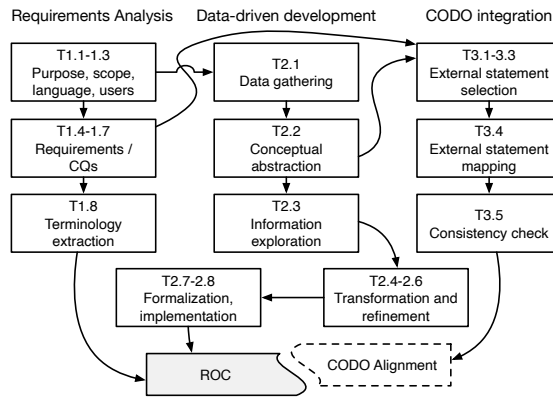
Requirements Analysis

T1.1-1.3
Purpose, scope, language, users

T1.4-1.7
Requirements / CQs

T1.8
Terminology extraction

Data-driven development

T2.1
Data gathering

T2.2
Conceptual abstraction

T2.3
Information exploration

CODO integration

T3.1-3.3
External statement selection

T3.4
External statement mapping

T3.5
Consistency check

T2.7-2.8
Formalization, implementation

T2.4-2.6
Transformation and refinement

ROC

CODO Alignment